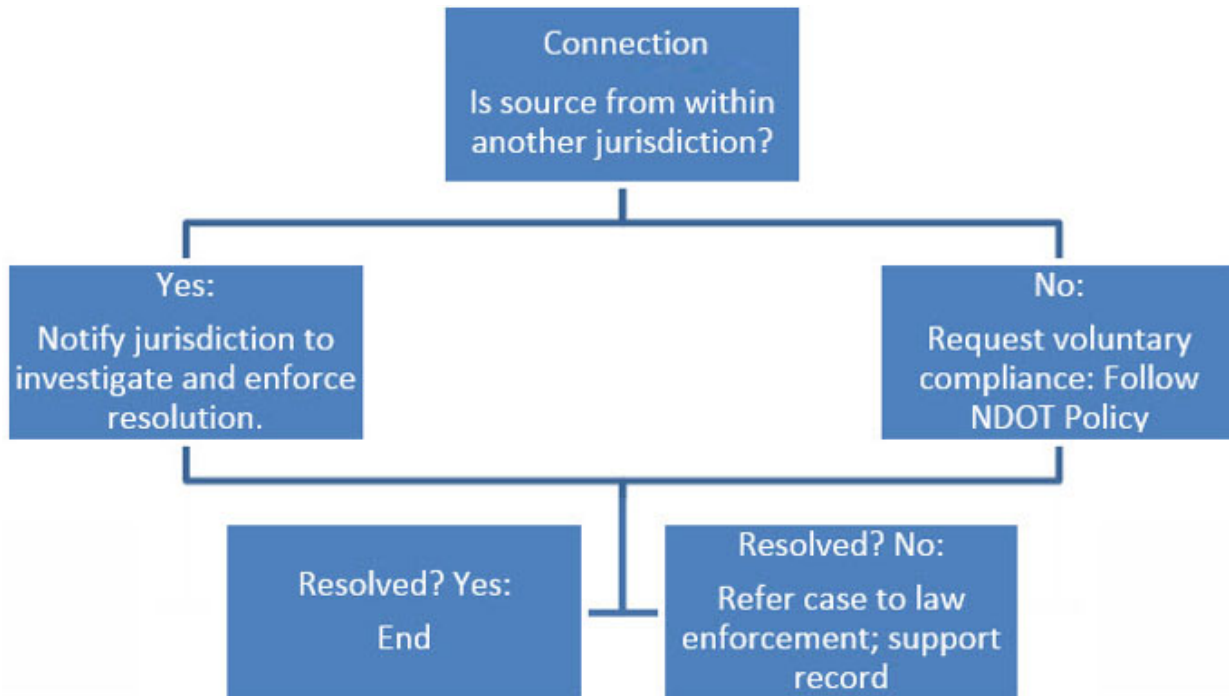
Connection
Is source from within another jurisdiction?

Yes:
Notify jurisdiction to investigate and enforce resolution.

No:
Request voluntary compliance: Follow NDOT Policy

Resolved? Yes:
End

Resolved? No:
Refer case to law enforcement; support record